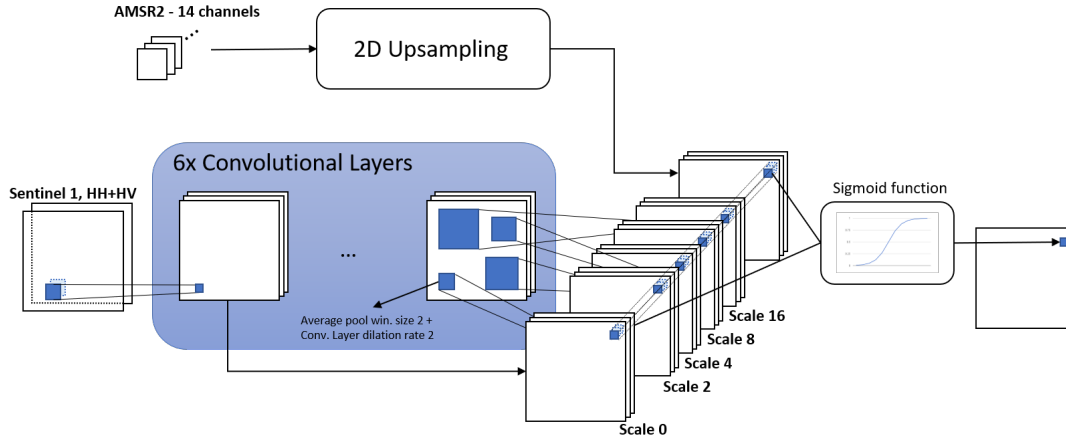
AMSR2 - 14 channels

2D Upsampling

6x Convolutional Layers

Sentinel 1, HH+HV

...

Average pool win. size 2 +
Conv. Layer dilation rate 2

Sigmoid function

Scale 16

Scale 8

Scale 4

Scale 2

Scale 0